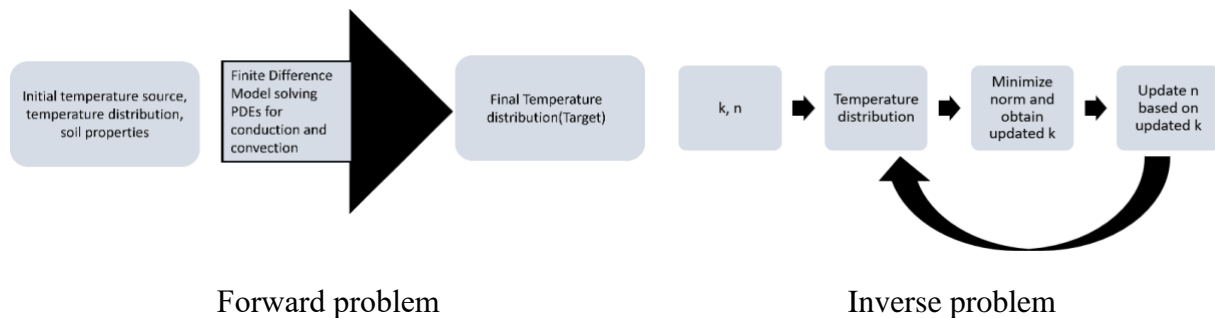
Initial temperature source, temperature distribution, soil properties

Finite Difference Model solving PDEs for conduction and convection

Final Temperature distribution(Target)

Forward problem

k, n

Temperature distribution

Minimize norm and obtain updated k

Update n based on updated k

Inverse problem